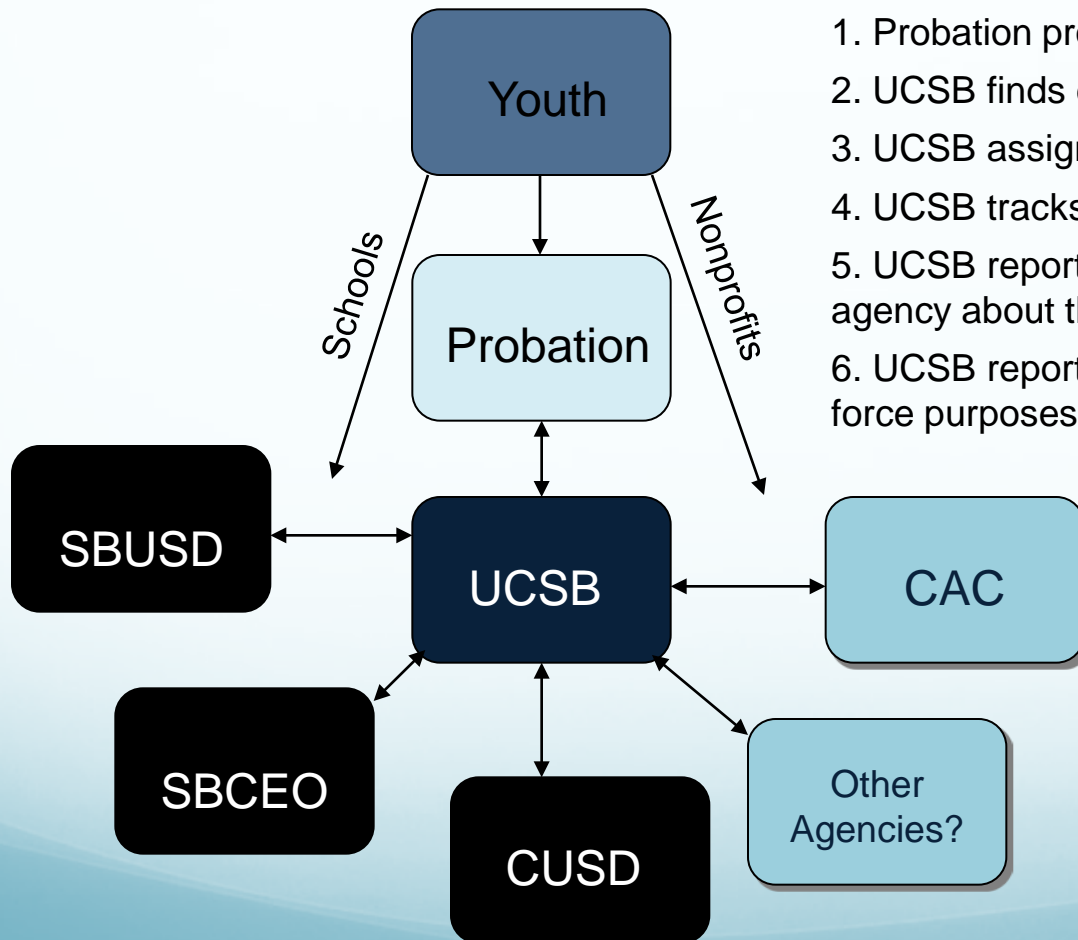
Youth

Schools

Nonprofits

Probation

SBUSD

UCSB

CAC

SBCEO

CUSD

Other Agencies?

1. Probation pr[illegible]

2. UCSB finds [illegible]

3. UCSB assig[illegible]

4. UCSB track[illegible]

5. UCSB repor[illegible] agency about t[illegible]

6. UCSB repor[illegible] force purposes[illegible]